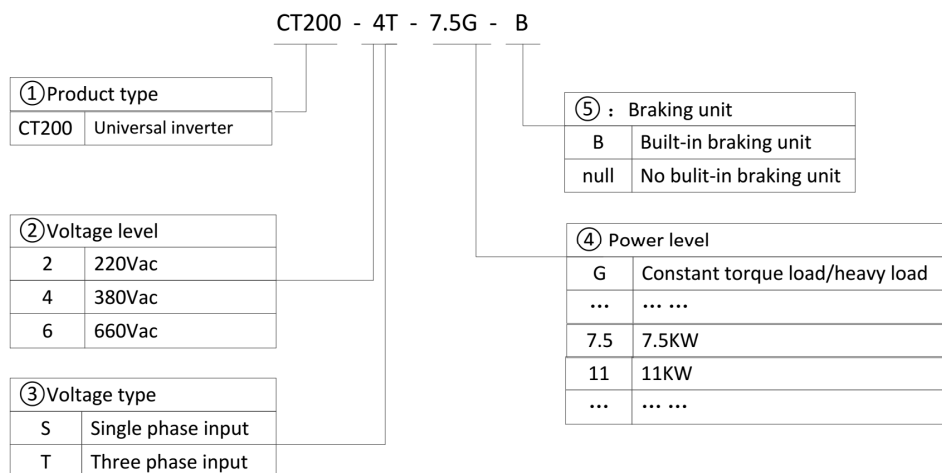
CT200 - 4T - 7.5G - B

| ①Product type | |
|---|---|
| CT200 | Universal inverter |

| ⑤：Braking unit | |
|---|---|
| B | Built-in braking unit |
| null | No bulit-in braking unit |

| ②Voltage level | |
|---|---|
| 2 | 220Vac |
| 4 | 380Vac |
| 6 | 660Vac |

| ④ Power level | |
|---|---|
| G | Constant torque load/heavy load |
| ... | ... ... |
| 7.5 | 7.5KW |
| 11 | 11KW |
| ... | ... ... |

| ③Voltage type | |
|---|---|
| S | Single phase input |
| T | Three phase input |